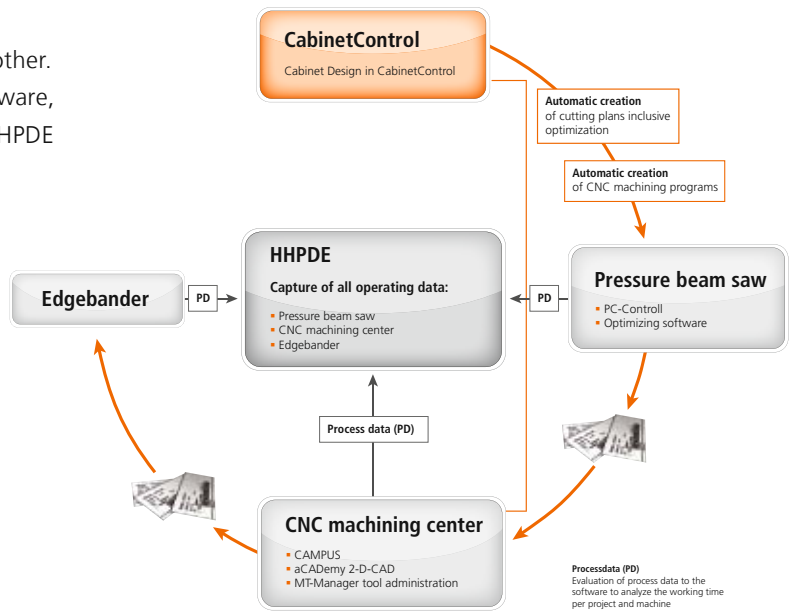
other.
ware,
HPDE

CabinetControl
Cabinet Design in CabinetControl

Automatic creation
of cutting plans inclusive optimization

Automatic creation
of CNC machining programs

HHPDE
Capture of all operating data:
- Pressure beam saw
- CNC machining center
- Edgebander

Edgebander

PD

PD

Pressure beam saw
- PC-Controll
- Optimizing software

Process data (PD)

CNC machining center
- CAMPUS
- aCADemy 2-D-CAD
- MT-Manager tool administration

Processdata (PD)
Evaluation of process data to the software to analyze the working time per project and machine